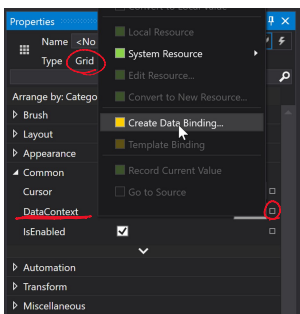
Properties
Name <No
Type Grid
Arrange by: Catego
Brush
Layout
Appearance
Common
Cursor
DataContext
IsEnabled
Automation
Transform
Miscellaneous
Local Resource
System Resource
Edit Resource...
Convert to New Resource...
Create Data Binding...
Template Binding
Record Current Value
Go to Source